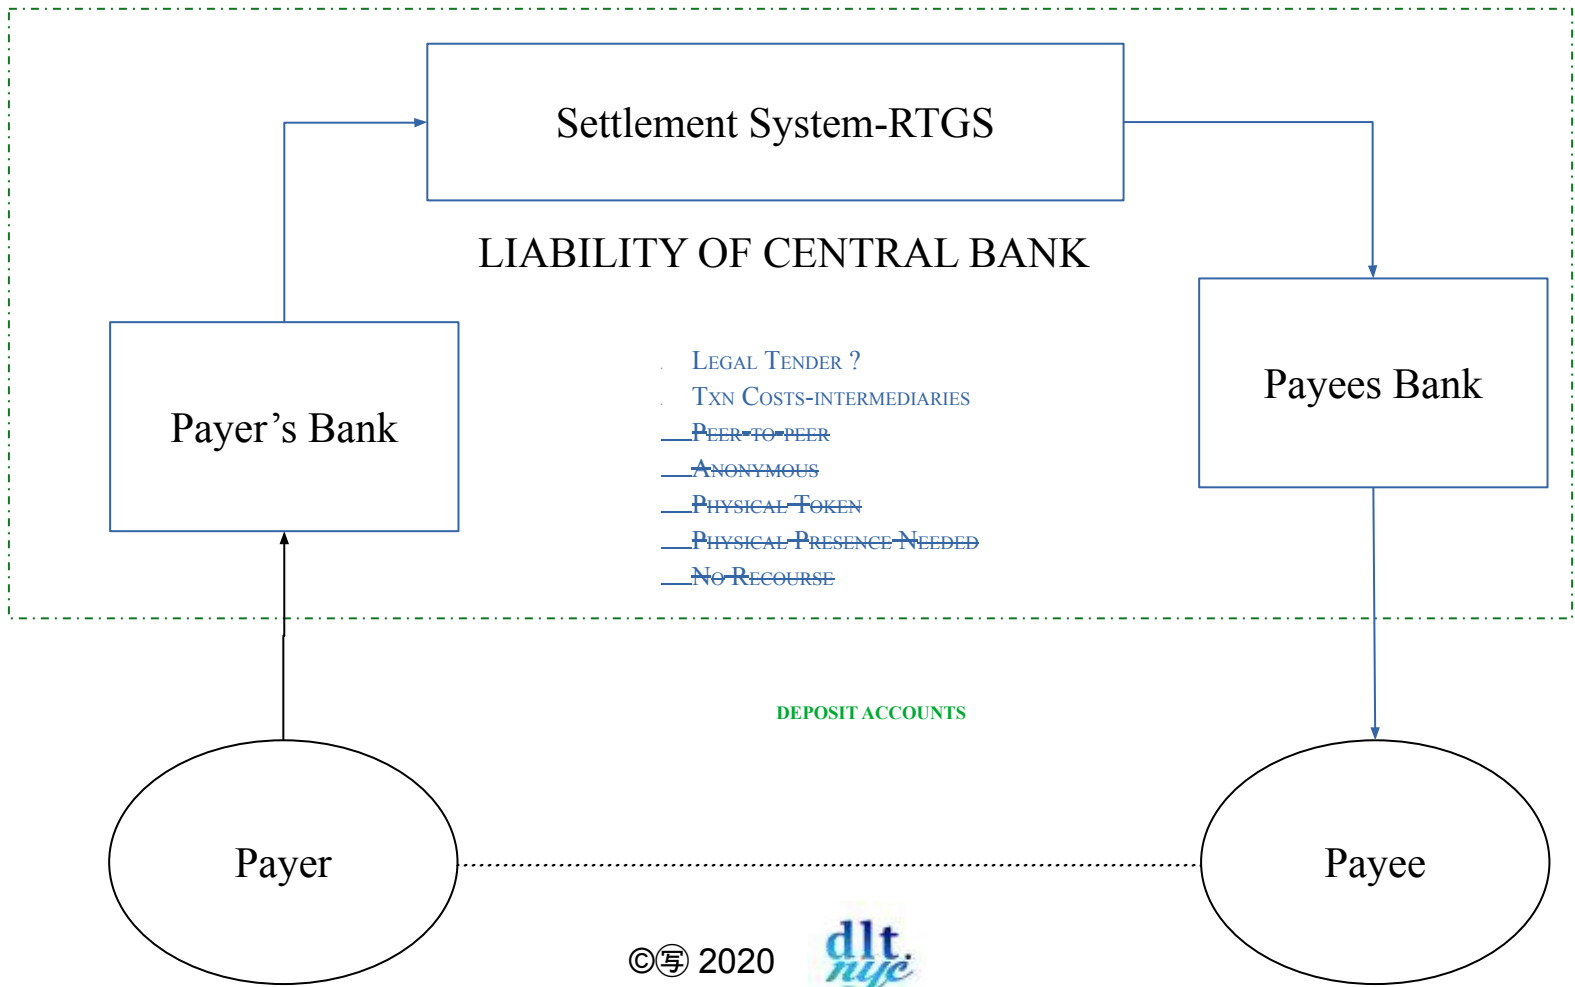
Settlement System-RTGS

LIABILITY OF CENTRAL BANK

Payer’s Bank

Payees Bank

Legal Tender ?
Txn Costs-intermediaries
~~Peer-to-peer~~
~~Anonymous~~
~~Physical Token~~
~~Physical Presence Needed~~
~~No Recourse~~

DEPOSIT ACCOUNTS

Payer

Payee

©㊢ 2020

dlt. nyc